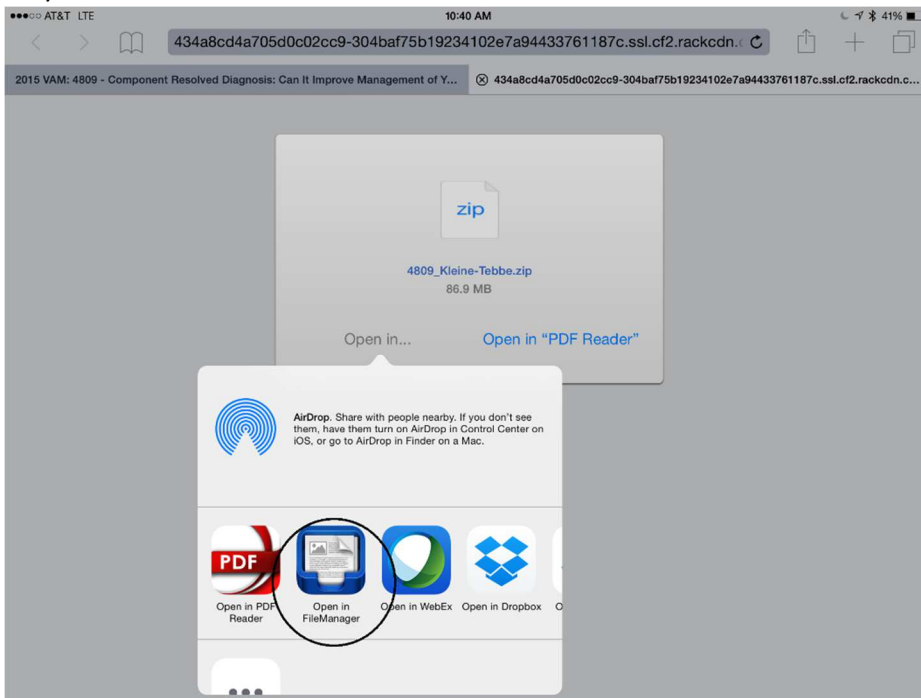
●●●○○ AT&T LTE

10:40 AM

41%

434a8cd4a705d0c02cc9-304baf75b19234102e7a94433761187c.ssl.cf2.rackcdn.c

2015 VAM: 4809 - Component Resolved Diagnosis: Can It Improve Management of Y...

434a8cd4a705d0c02cc9-304baf75b19234102e7a94433761187c.ssl.cf2.rackcdn.c...

zip

4809_Kleine-Tebbe.zip

86.9 MB

Open in...

Open in "PDF Reader"

AirDrop. Share with people nearby. If you don't see them, have them turn on AirDrop in Control Center on iOS, or go to AirDrop in Finder on a Mac.

PDF

Open in PDF Reader

Open in FileManager

Open in WebEx

Open in Dropbox

O